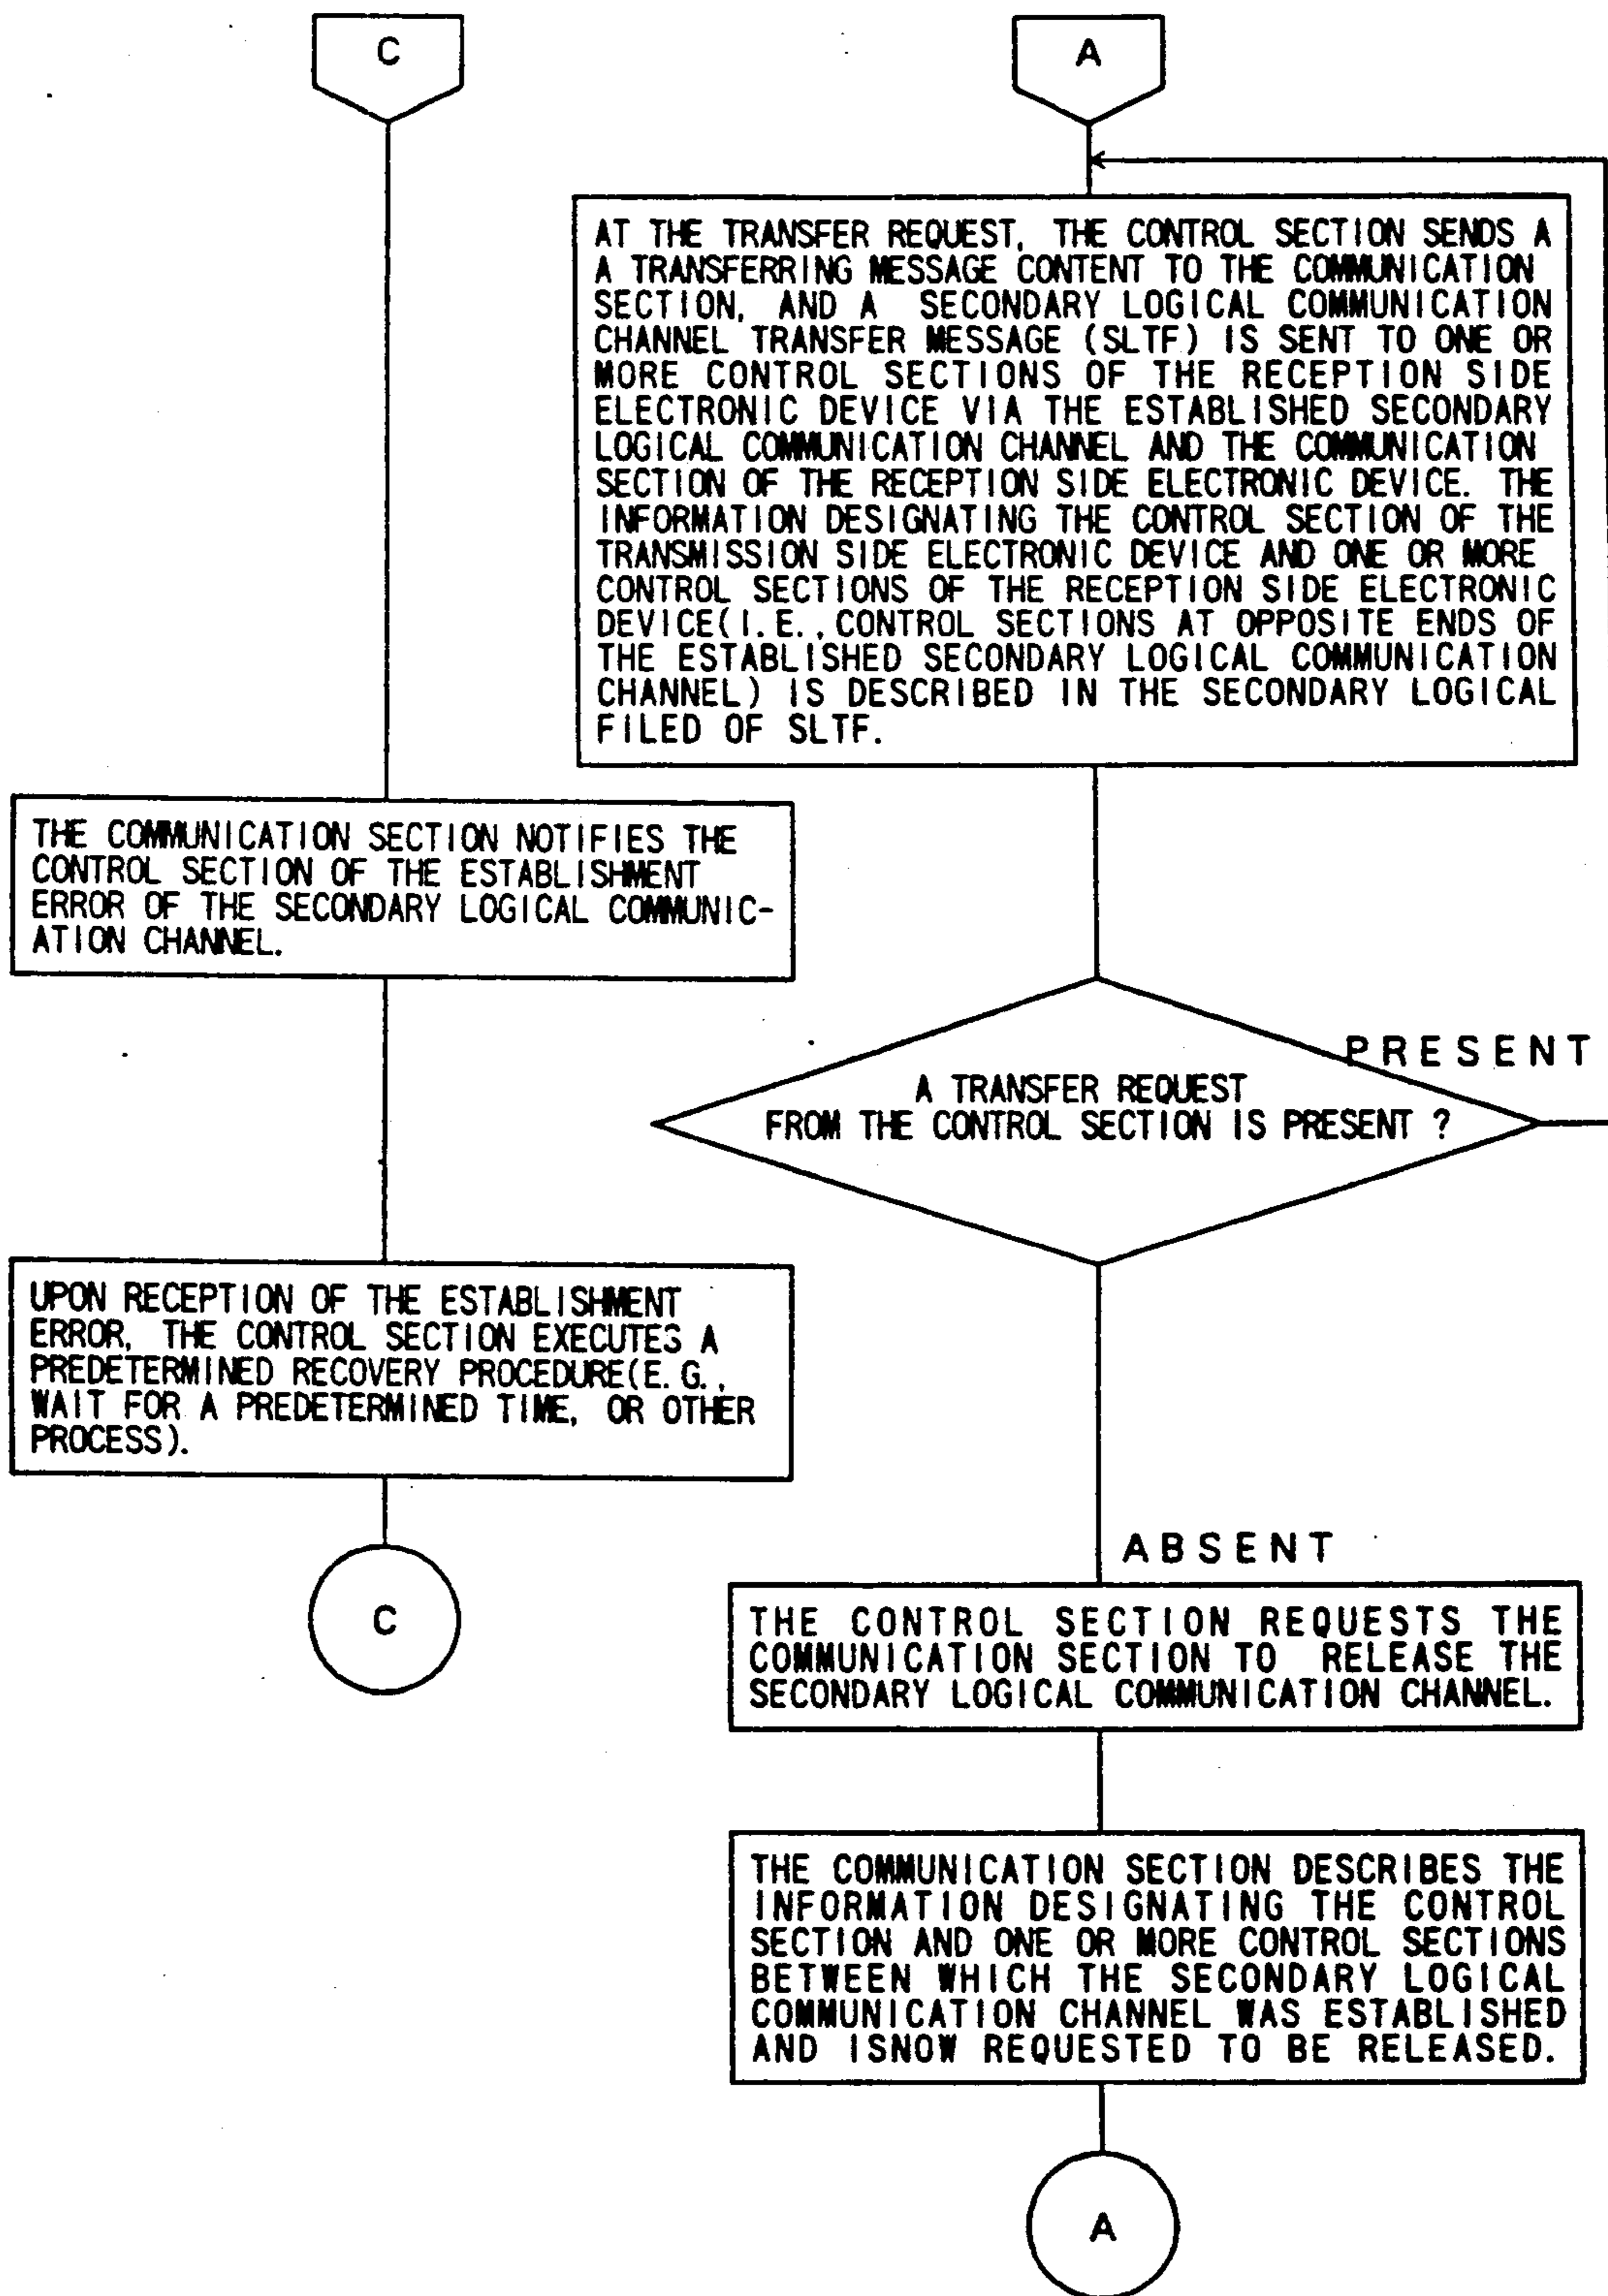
C

A

AT THE TRANSFER REQUEST, THE CONTROL SECTION SENDS A A TRANSFERRING MESSAGE CONTENT TO THE COMMUNICATION SECTION, AND A SECONDARY LOGICAL COMMUNICATION CHANNEL TRANSFER MESSAGE (SLTF) IS SENT TO ONE OR MORE CONTROL SECTIONS OF THE RECEPTION SIDE ELECTRONIC DEVICE VIA THE ESTABLISHED SECONDARY LOGICAL COMMUNICATION CHANNEL AND THE COMMUNICATION SECTION OF THE RECEPTION SIDE ELECTRONIC DEVICE. THE INFORMATION DESIGNATING THE CONTROL SECTION OF THE TRANSMISSION SIDE ELECTRONIC DEVICE AND ONE OR MORE CONTROL SECTIONS OF THE RECEPTION SIDE ELECTRONIC DEVICE(I.E., CONTROL SECTIONS AT OPPOSITE ENDS OF THE ESTABLISHED SECONDARY LOGICAL COMMUNICATION CHANNEL) IS DESCRIBED IN THE SECONDARY LOGICAL FILED OF SLTF.

THE COMMUNICATION SECTION NOTIFIES THE CONTROL SECTION OF THE ESTABLISHMENT ERROR OF THE SECONDARY LOGICAL COMMUNICATION CHANNEL.

PRESENT

A TRANSFER REQUEST FROM THE CONTROL SECTION IS PRESENT ?

UPON RECEPTION OF THE ESTABLISHMENT ERROR, THE CONTROL SECTION EXECUTES A PREDETERMINED RECOVERY PROCEDURE(E.G., WAIT FOR A PREDETERMINED TIME, OR OTHER PROCESS).

ABSENT

C

THE CONTROL SECTION REQUESTS THE COMMUNICATION SECTION TO RELEASE THE SECONDARY LOGICAL COMMUNICATION CHANNEL.

THE COMMUNICATION SECTION DESCRIBES THE INFORMATION DESIGNATING THE CONTROL SECTION AND ONE OR MORE CONTROL SECTIONS BETWEEN WHICH THE SECONDARY LOGICAL COMMUNICATION CHANNEL WAS ESTABLISHED AND ISNOW REQUESTED TO BE RELEASED.

A